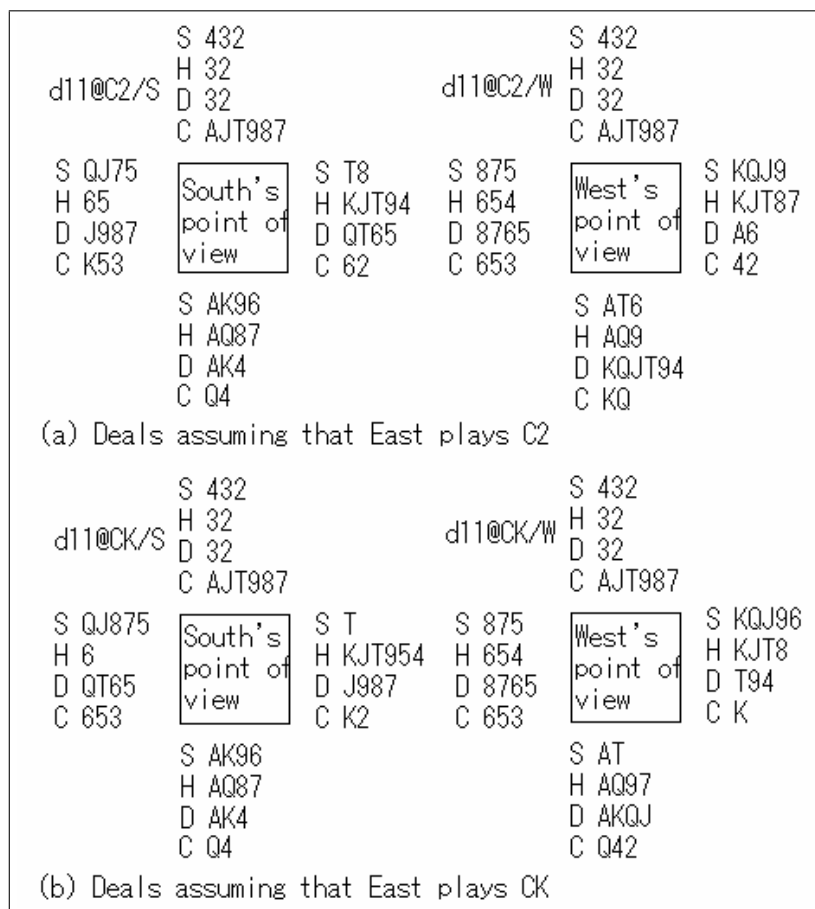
d11@C2/S
S 432
H 32
D 32
C AJT987

S QJ75
H 65
D J987
C K53

South's point of view

S T8
H KJT94
D QT65
C 62

S AK96
H AQ87
D AK4
C Q4

d11@C2/W
S 432
H 32
D 32
C AJT987

S 875
H 654
D 8765
C 653

West's point of view

S KQJ9
H KJT87
D A6
C 42

S AT6
H AQ9
D KQJT94
C KQ

(a) Deals assuming that East plays C2

d11@CK/S
S 432
H 32
D 32
C AJT987

S QJ875
H 6
D QT65
C 653

South's point of view

S T
H KJT954
D J987
C K2

S AK96
H AQ87
D AK4
C Q4

d11@CK/W
S 432
H 32
D 32
C AJT987

S 875
H 654
D 8765
C 653

West's point of view

S KQJ96
H KJT8
D T94
C K

S AT
H AQ97
D AKQJ
C Q42

(b) Deals assuming that East plays CK